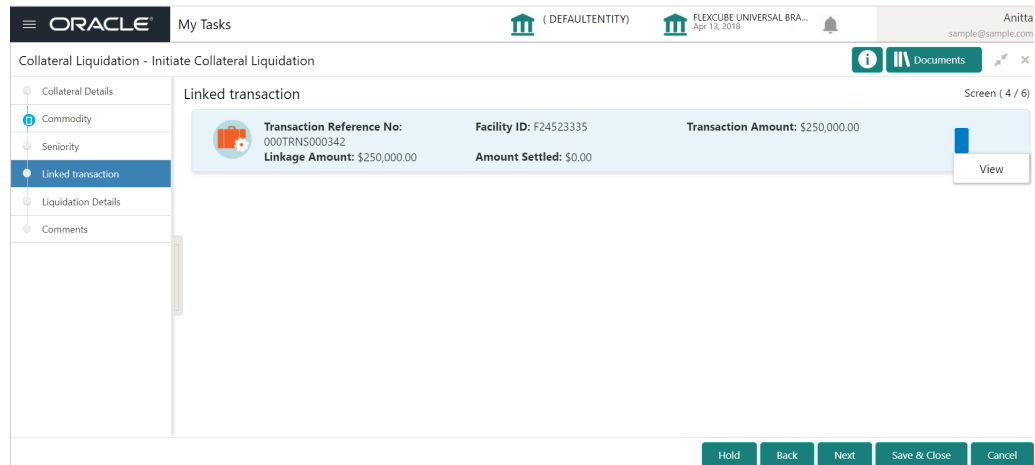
ORACLE

My Tasks

( DEFAULTENTITY)

FLEXCUBE UNIVERSAL BRA...
Apr 13, 2018

Anitta
sample@sample.com

Collateral Liquidation - Initiate Collateral Liquidation

Documents

Collateral Details

Commodity

Seniority

Linked transaction

Liquidation Details

Comments

Linked transaction

Screen ( 4 / 6)

Transaction Reference No: 000TRNS000342

Facility ID: F24523335

Transaction Amount: $250,000.00

Linkage Amount: $250,000.00

Amount Settled: $0.00

View

Hold

Back

Next

Save & Close

Cancel